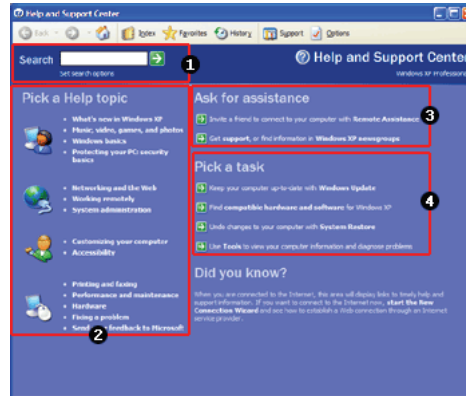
Help and Support Center

Back · Index Favorites History Support Options

Search

Set search options

1

Help and Support Center

Windows XP Professional

Pick a Help topic

What's new in Windows XP
Music, video, games, and photos
Windows basics
Protecting your PC: security basics

Networking and the Web
Working remotely
System administration

Customizing your computer
Accessibility

Printing and faxing
Performance and maintenance
Hardware
Fixing a problem
Send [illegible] feedback to Microsoft

2

Ask for assistance

Invite a friend to connect to your computer with Remote Assistance

Get support, or find information in Windows XP newsgroups

3

Pick a task

Keep your computer up-to-date with Windows Update

Find compatible hardware and software for Windows XP

Undo changes to your computer with System Restore

Use Tools to view your computer information and diagnose problems

4

Did you know?

When you are connected to the Internet, this area will display links to timely help and support information. If you want to connect to the Internet now, start the New Connection Wizard and see how to establish a Web connection through an Internet service provider.